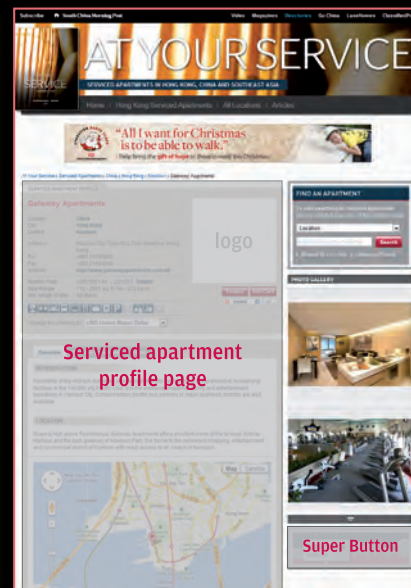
Subscribe South China Morning Post Video Magazines Directories Go China LoveHomes Classified Post

SERVICE

AT YOUR SERVICE

SERVICED APARTMENTS IN HONG KONG, CHINA AND SOUTHEAST ASIA

Home | Hong Kong Serviced Apartments | All Locations | Articles

"All I want for Christmas is to be able to walk."

Help bring the gift of hope to those in need this Christmas

At Your Service > Serviced Apartments > China Hong Kong > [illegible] > Gateway Apartment

Gateway Apartments

logo

FIND AN APARTMENT

Location

Search

PHOTO GALLERY

Serviced apartment profile page

Super Button

Map Satellite